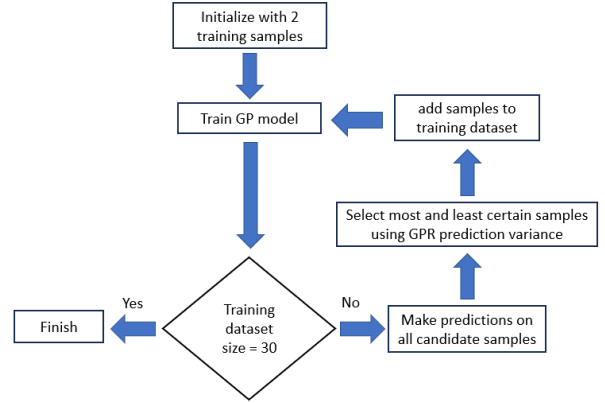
Initialize with 2 training samples

Train GP model

add samples to training dataset

Select most and least certain samples using GPR prediction variance

Training dataset size = 30

Yes

Finish

No

Make predictions on all candidate samples